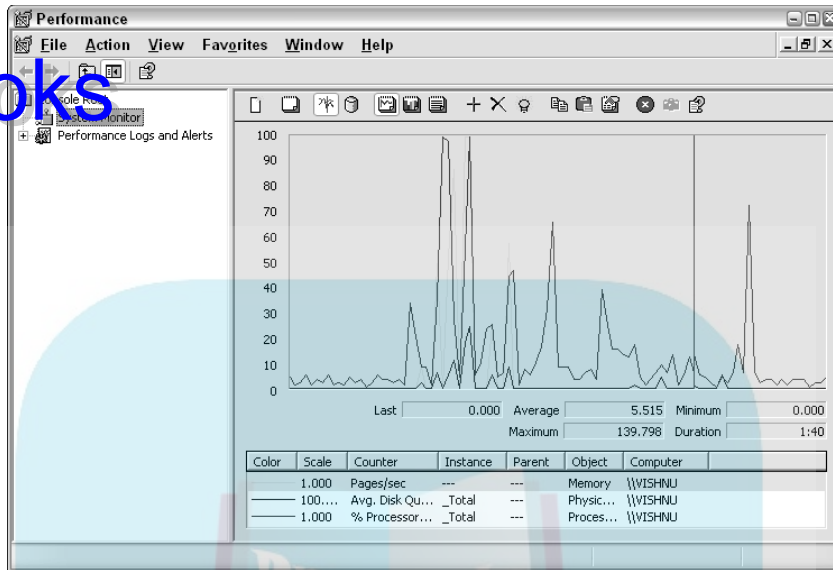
Performance

File Action View Favorites Window Help

oks

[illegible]ole Ro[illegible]
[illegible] Monitor
Performance Logs and Alerts

100
90
80
70
60
50
40
30
20
10
0

Last 0.000 Average 5.515 Minimum 0.000
Maximum 139.798 Duration 1:40

| Color | Scale | Counter | Instance | Parent | Object | Computer |
|---|---|---|---|---|---|---|
| | 1.000 | Pages/sec | --- | --- | Memory | \\VISHNU |
| | 100.... | Avg. Disk Qu... | _Total | --- | Physic... | \\VISHNU |
| | 1.000 | % Processor... | _Total | --- | Proces... | \\VISHNU |